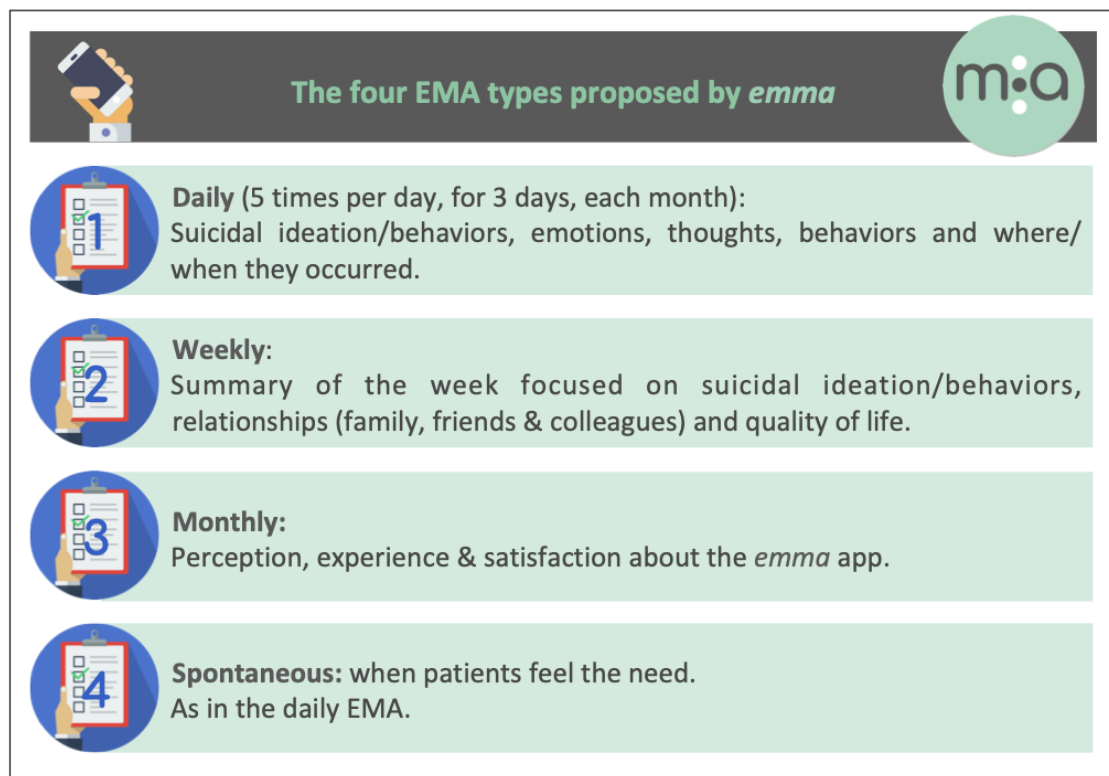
The four EMA types proposed by emma

m:a

1

Daily (5 times per day, for 3 days, each month):
Suicidal ideation/behaviors, emotions, thoughts, behaviors and where/when they occurred.

2

Weekly:
Summary of the week focused on suicidal ideation/behaviors, relationships (family, friends & colleagues) and quality of life.

3

Monthly:
Perception, experience & satisfaction about the emma app.

4

Spontaneous: when patients feel the need.
As in the daily EMA.